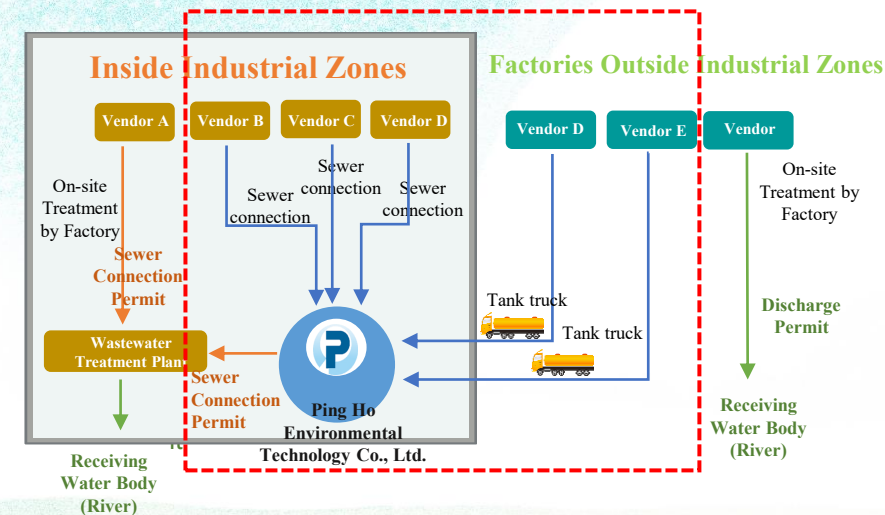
Inside Industrial Zones

Factories Outside Industrial Zones

Vendor A

Vendor B

Vendor C

Vendor D

Vendor D

Vendor E

Vendor

On-site Treatment by Factory

Sewer Connection Permit

Sewer connection

Sewer connection

Sewer connection

On-site Treatment by Factory

Tank truck

Tank truck

Discharge Permit

Wastewater Treatment Plant

Sewer Connection Permit

Ping Ho Environmental Technology Co., Ltd.

Receiving Water Body (River)

Receiving Water Body (River)